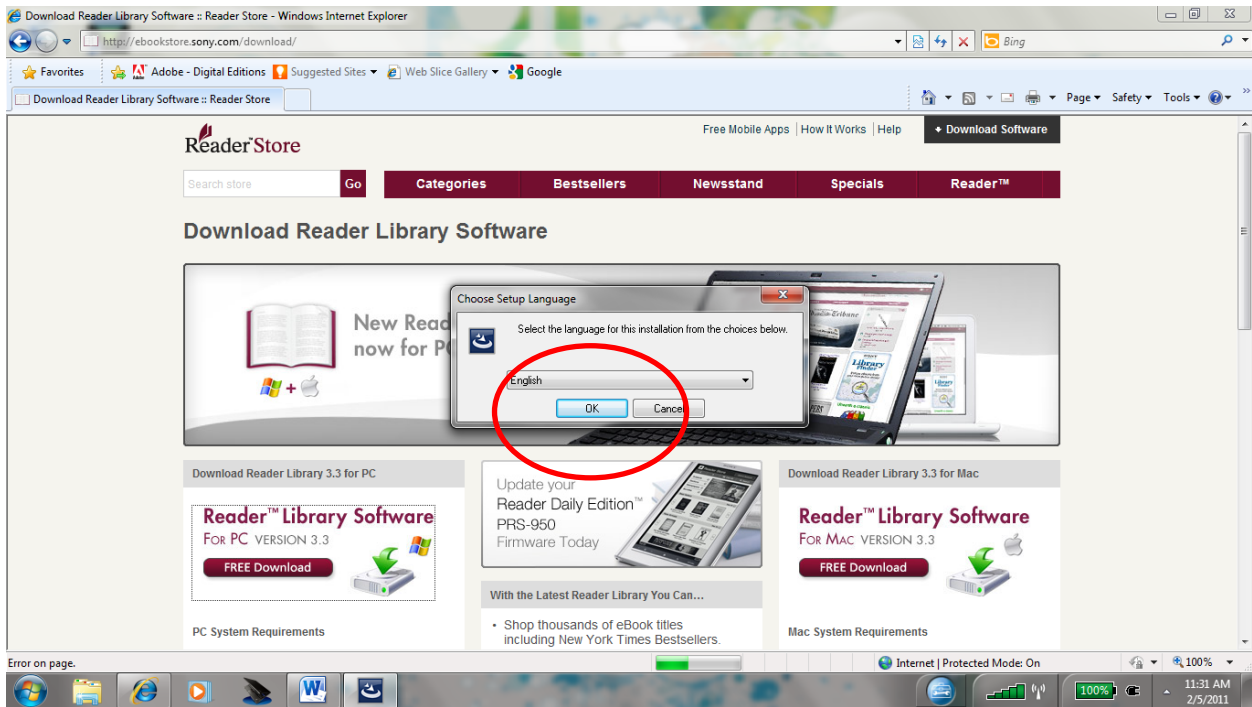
Download Reader Library Software :: Reader Store - Windows Internet Explorer

http://ebookstore.sony.com/download/

Bing

Favorites | Adobe - Digital Editions | Suggested Sites ▾ | Web Slice Gallery ▾ | Google

Download Reader Library Software :: Reader Store

Page ▾ Safety ▾ Tools ▾

Reader Store

Free Mobile Apps | How It Works | Help | + Download Software

Search store | Go

Categories | Bestsellers | Newsstand | Specials | Reader™

Download Reader Library Software

New Read
now for PC

Choose Setup Language

Select the language for this installation from the choices below.

English

OK | Cancel

Download Reader Library 3.3 for PC

Reader™ Library Software
FOR PC VERSION 3.3
FREE Download

PC System Requirements

Update your
Reader Daily Edition™
PRS-950
Firmware Today

With the Latest Reader Library You Can...

• Shop thousands of eBook titles including New York Times Bestsellers.

Download Reader Library 3.3 for Mac

Reader™ Library Software
FOR MAC VERSION 3.3
FREE Download

Mac System Requirements

Error on page.

Internet | Protected Mode: On

100%

100%

11:31 AM
2/5/2011